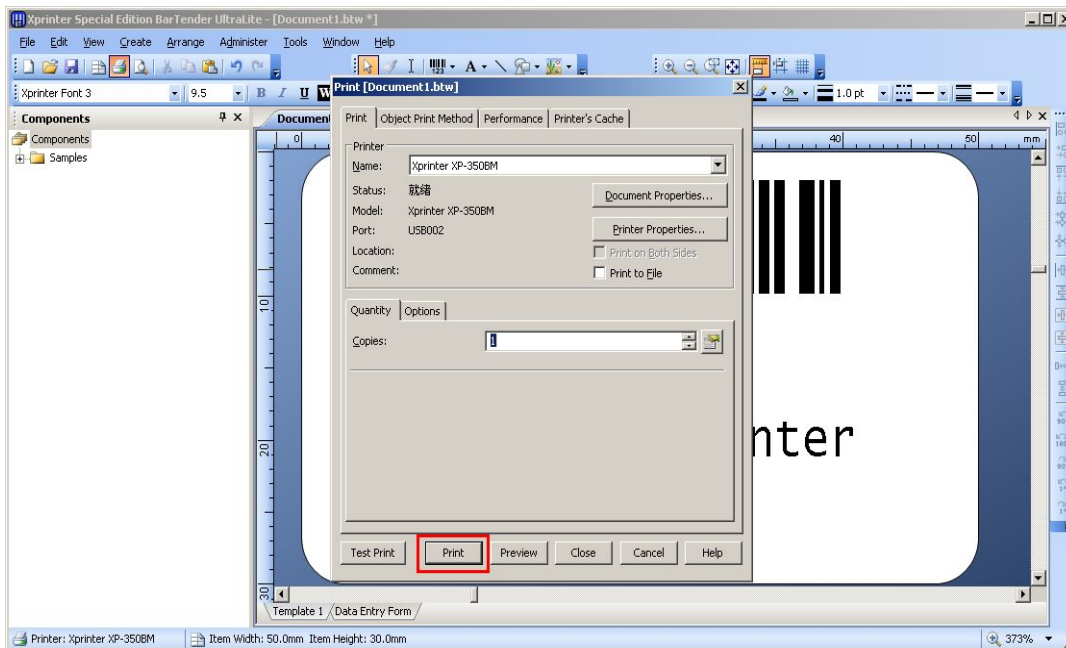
Xprinter Special Edition BarTender UltraLite - [Document1.btw *]

File Edit View Create Arrange Administer Tools Window Help

Xprinter Font 3 9.5 B I U 1.0 pt

Components
Components
Samples

Document

Print [Document1.btw]

Print | Object Print Method | Performance | Printer's Cache

Printer
Name: Xprinter XP-350BM
Status: 就绪
Model: Xprinter XP-350BM
Port: USB002
Location:
Comment:

Document Properties...
Printer Properties...
Print on Both Sides
Print to File

Quantity | Options
Copies: 1

Test Print | Print | Preview | Close | Cancel | Help

nter

0 10 20 30 40 50 mm

Template 1 / Data Entry Form

Printer: Xprinter XP-350BM | Item Width: 50.0mm Item Height: 30.0mm | 373%